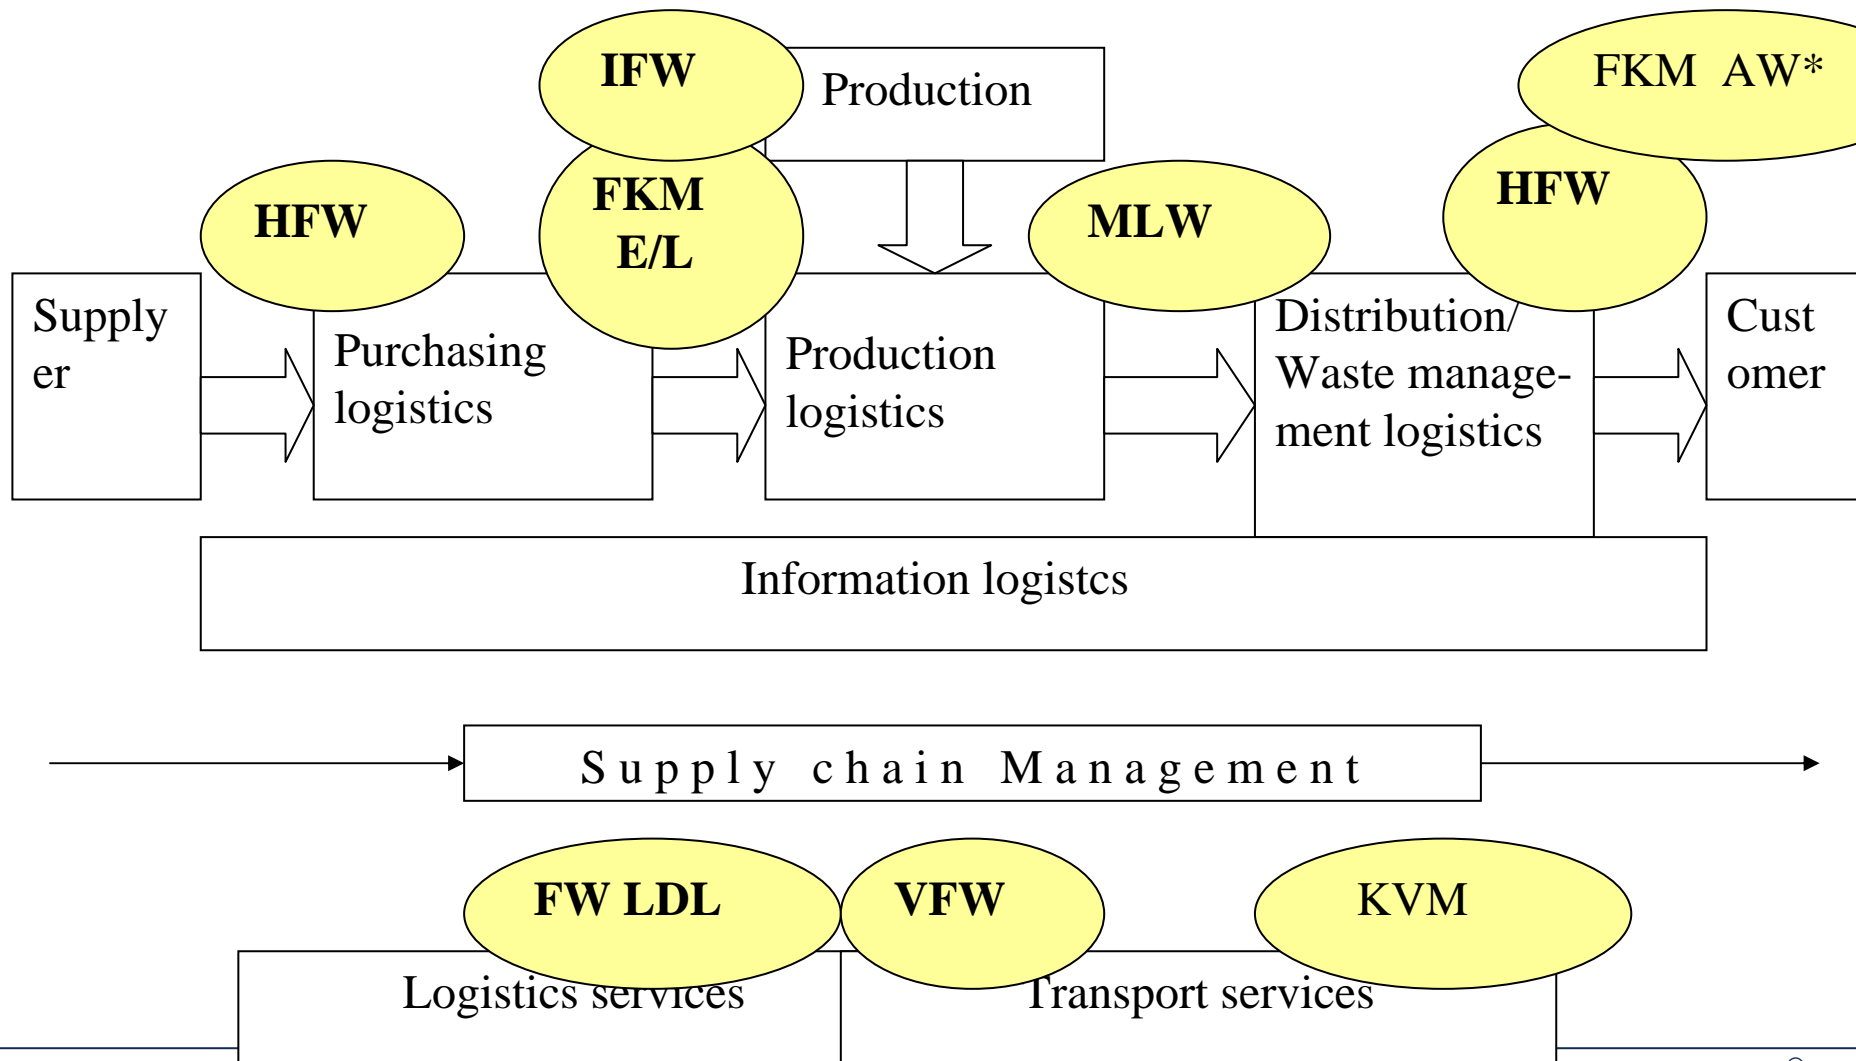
IFW

Production

FKM AW*

HFW

FKM E/L

MLW

HFW

Supplyer

Purchasing logistics

Production logistics

Distribution/ Waste management logistics

Customer

Information logistcs

Supply chain Management

FW LDL

VFW

KVM

Logistics services

Transport services